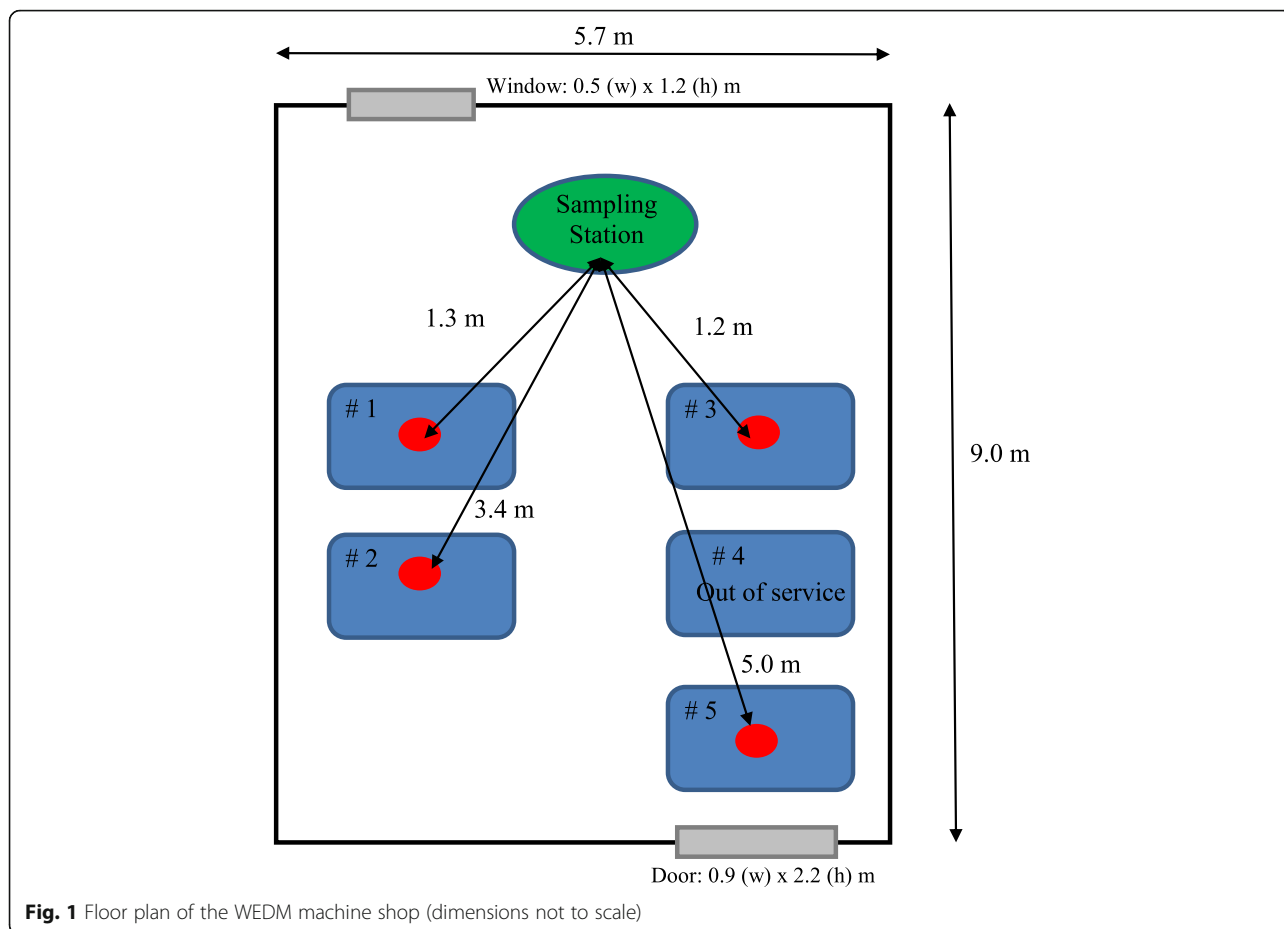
5.7 m

Window: 0.5 (w) x 1.2 (h) m

9.0 m

Sampling Station

1.3 m

1.2 m

# 1

# 3

3.4 m

# 2

# 4
Out of service

5.0 m

# 5

Door: 0.9 (w) x 2.2 (h) m

**Fig. 1** Floor plan of the WEDM machine shop (dimensions not to scale)